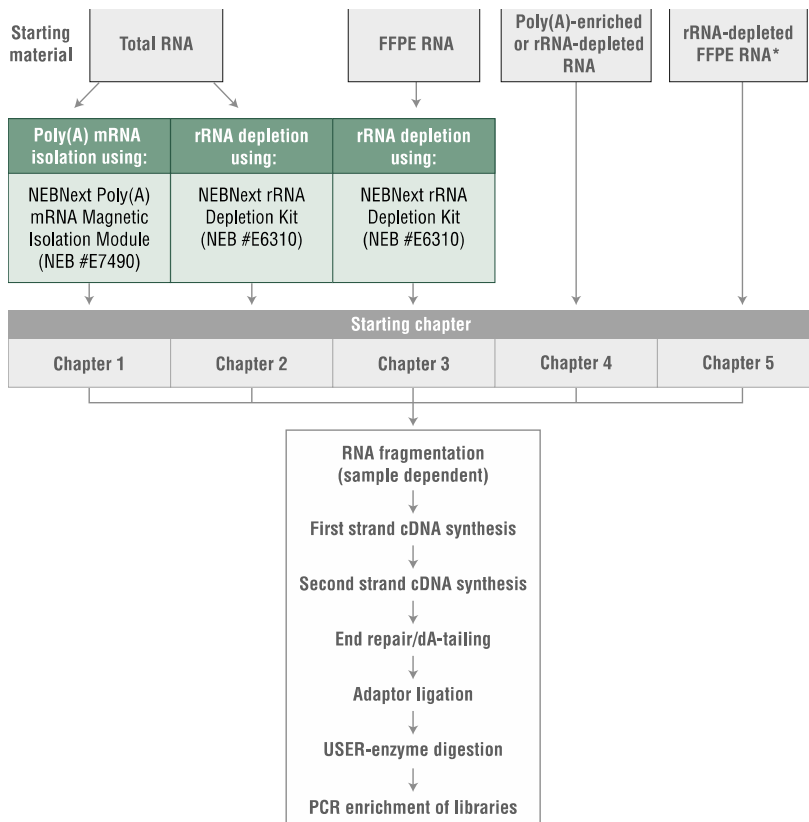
Starting material

Total RNA

FFPE RNA

Poly(A)-enriched or rRNA-depleted RNA

rRNA-depleted FFPE RNA*

| Poly(A) mRNA isolation using: | rRNA depletion using: | rRNA depletion using: |
|---|---|---|
| NEBNext Poly(A) mRNA Magnetic Isolation Module (NEB #E7490) | NEBNext rRNA Depletion Kit (NEB #E6310) | NEBNext rRNA Depletion Kit (NEB #E6310) |

Starting chapter

| Chapter 1 | Chapter 2 | Chapter 3 | Chapter 4 | Chapter 5 |
|---|---|---|---|---|

RNA fragmentation (sample dependent)

First strand cDNA synthesis

Second strand cDNA synthesis

End repair/dA-tailing

Adaptor ligation

USER-enzyme digestion

PCR enrichment of libraries